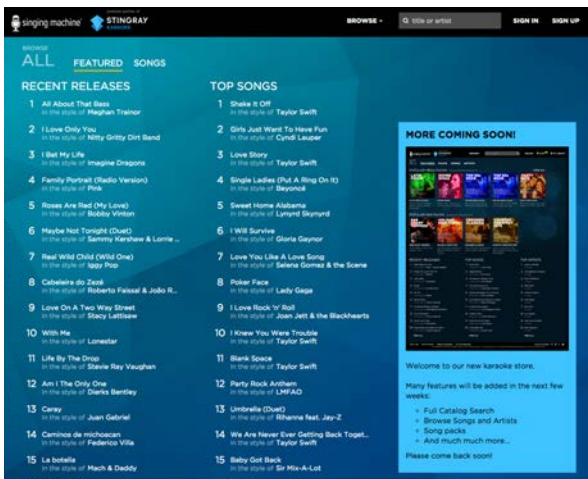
singing machine | premium partner of STINGRAY KARAOKE | BROWSE ▾ | title or artist | SIGN IN | SIGN UP

BROWSE
ALL | FEATURED | SONGS

RECENT RELEASES

1 All About That Bass
in the style of Meghan Trainor
2 I Love Only You
in the style of Nitty Gritty Dirt Band
3 I Bet My Life
in the style of Imagine Dragons
4 Family Portrait (Radio Version)
in the style of Pink
5 Roses Are Red (My Love)
in the style of Bobby Vinton
6 Maybe Not Tonight (Duet)
in the style of Sammy Kershaw & Lorrie ...
7 Real Wild Child (Wild One)
in the style of Iggy Pop
8 Cabeleira do Zezé
in the style of Roberto Faissal & João R...
9 Love On A Two Way Street
in the style of Stacy Lattisaw
10 With Me
in the style of Lonestar
11 Life By The Drop
in the style of Stevie Ray Vaughan
12 Am I The Only One
in the style of Dierks Bentley
13 Caray
in the style of Juan Gabriel
14 Caminos de michoacan
in the style of Federico Villa
15 La botella
in the style of Mach & Daddy

TOP SONGS

1 Shake It Off
in the style of Taylor Swift
2 Girls Just Want To Have Fun
in the style of Cyndi Lauper
3 Love Story
in the style of Taylor Swift
4 Single Ladies (Put A Ring On It)
in the style of Beyoncé
5 Sweet Home Alabama
in the style of Lynyrd Skynyrd
6 I Will Survive
in the style of Gloria Gaynor
7 Love You Like A Love Song
in the style of Selena Gomez & the Scene
8 Poker Face
in the style of Lady Gaga
9 I Love Rock 'n' Roll
in the style of Joan Jett & the Blackhearts
10 I Knew You Were Trouble
in the style of Taylor Swift
11 Blank Space
in the style of Taylor Swift
12 Party Rock Anthem
in the style of LMFAO
13 Umbrella (Duet)
in the style of Rihanna feat. Jay-Z
14 We Are Never Ever Getting Back Toget...
in the style of Taylor Swift
15 Baby Got Back
in the style of Sir Mix-A-Lot

MORE COMING SOON!

Welcome to our new karaoke store.

Many features will be added in the next few weeks:

- Full Catalog Search
- Browse Songs and Artists
- Song packs
- And much much more...

Please come back soon!